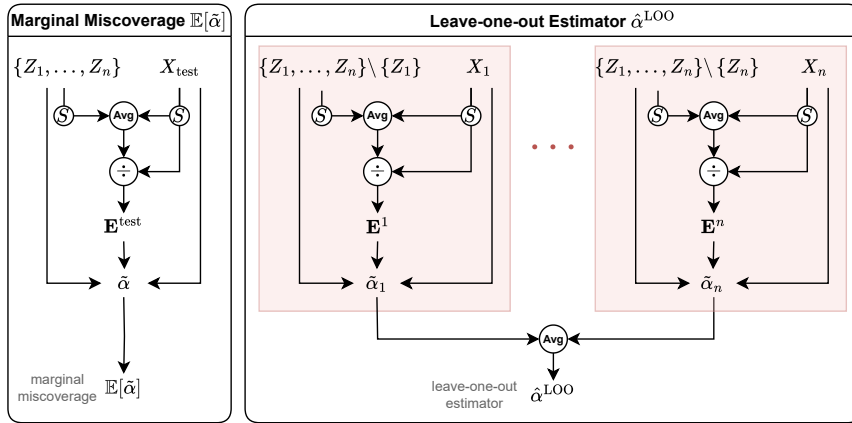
Marginal Miscoverage $\mathbb{E}[\tilde{\alpha}]$

$\{Z_1, \ldots, Z_n\}$ $X_{\text{test}}$

$S$ Avg $S$

$\div$

$\mathbf{E}^{\text{test}}$

$\tilde{\alpha}$

marginal miscoverage $\mathbb{E}[\tilde{\alpha}]$

Leave-one-out Estimator $\hat{\alpha}^{\text{LOO}}$

$\{Z_1, \ldots, Z_n\} \setminus \{Z_1\}$ $X_1$

$S$ Avg $S$

$\div$

$\mathbf{E}^1$

$\tilde{\alpha}_1$

$\{Z_1, \ldots, Z_n\} \setminus \{Z_n\}$ $X_n$

$S$ Avg $S$

$\div$

$\mathbf{E}^n$

$\tilde{\alpha}_n$

Avg

leave-one-out estimator $\hat{\alpha}^{\text{LOO}}$